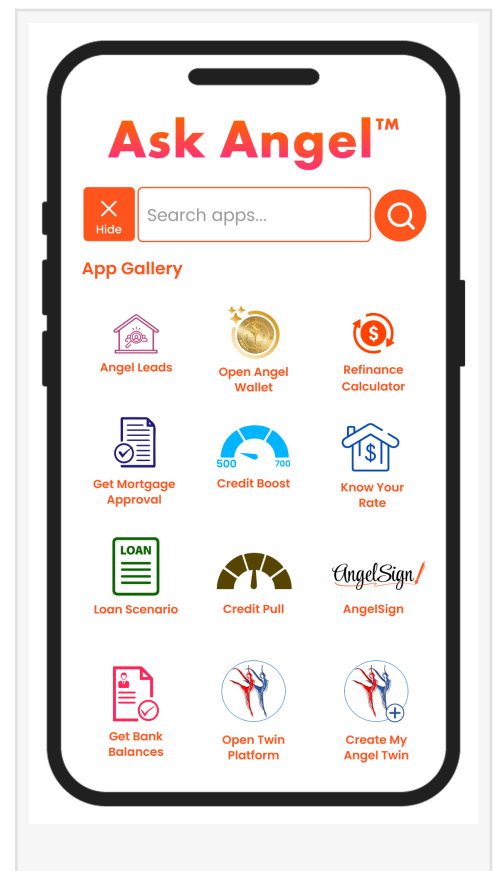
Ask Angel™

Hide

Search apps...

App Gallery

Angel Leads

Open Angel Wallet

Refinance Calculator

Get Mortgage Approval

500 700

Credit Boost

Know Your Rate

LOAN

Loan Scenario

Credit Pull

AngelSign

AngelSign

Get Bank Balances

Open Twin Platform

Create My Angel Twin